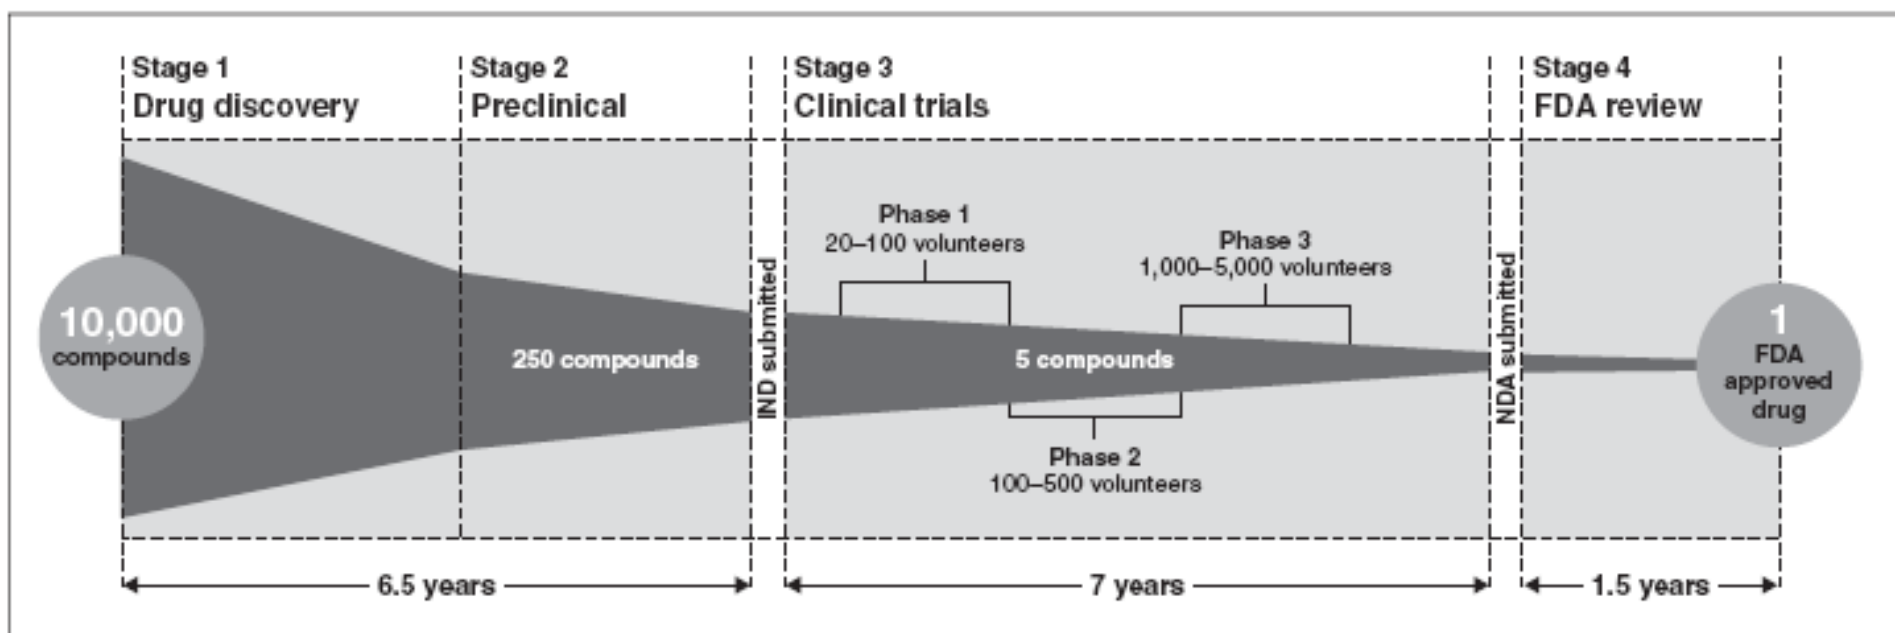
Stage 1
Drug discovery

Stage 2
Preclinical

Stage 3
Clinical trials

Stage 4
FDA review

10,000
compounds

250 compounds

IND submitted

Phase 1
20–100 volunteers

5 compounds

Phase 2
100–500 volunteers

Phase 3
1,000–5,000 volunteers

NDA submitted

1
FDA
approved
drug

6.5 years

7 years

1.5 years